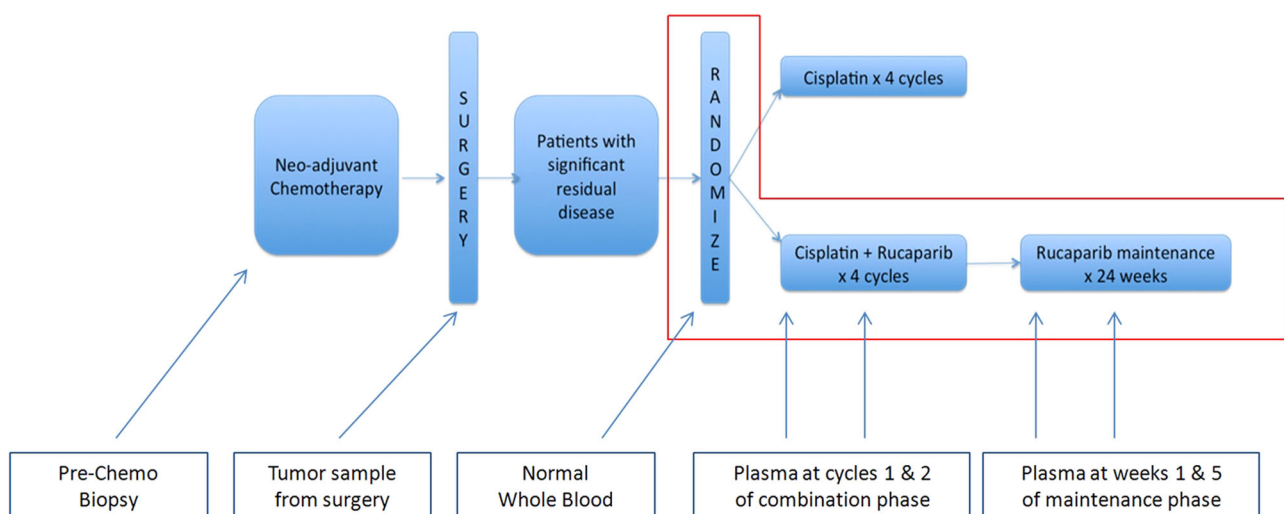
Neo-adjuvant Chemotherapy

S U R G E R Y

Patients with significant residual disease

R A N D O M I Z E

Cisplatin x 4 cycles

Cisplatin + Rucaparib x 4 cycles

Rucaparib maintenance x 24 weeks

Pre-Chemo Biopsy

Tumor sample from surgery

Normal Whole Blood

Plasma at cycles 1 & 2 of combination phase

Plasma at weeks 1 & 5 of maintenance phase